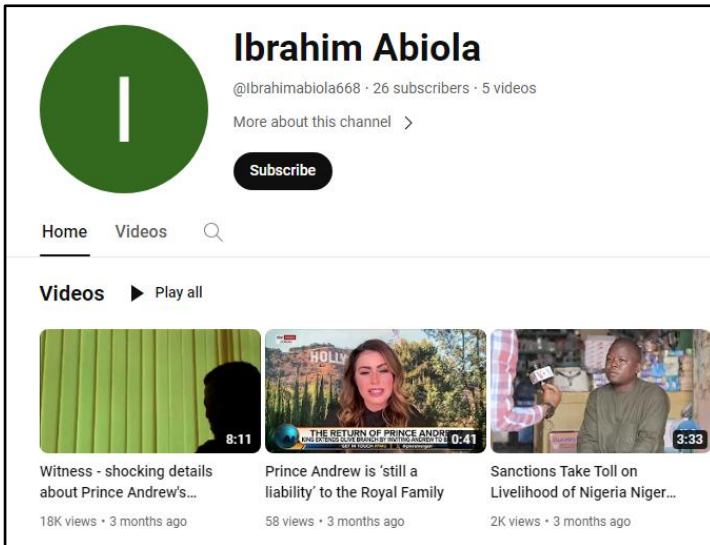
I

Ibrahim Abiola

@Ibrahimabiola668 · 26 subscribers · 5 videos

More about this channel >

Subscribe

Home Videos

Videos ▶ Play all

8:11
Witness - shocking details about Prince Andrew's...
18K views · 3 months ago

HOLLY
THE RETURN OF PRINCE ANDR
KING EXTENDS OLIVE BRANCH BY INVITING ANDREW TO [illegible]
0:41
Prince Andrew is 'still a liability' to the Royal Family
58 views · 3 months ago

3:33
Sanctions Take Toll on Livelihood of Nigeria Niger...
2K views · 3 months ago